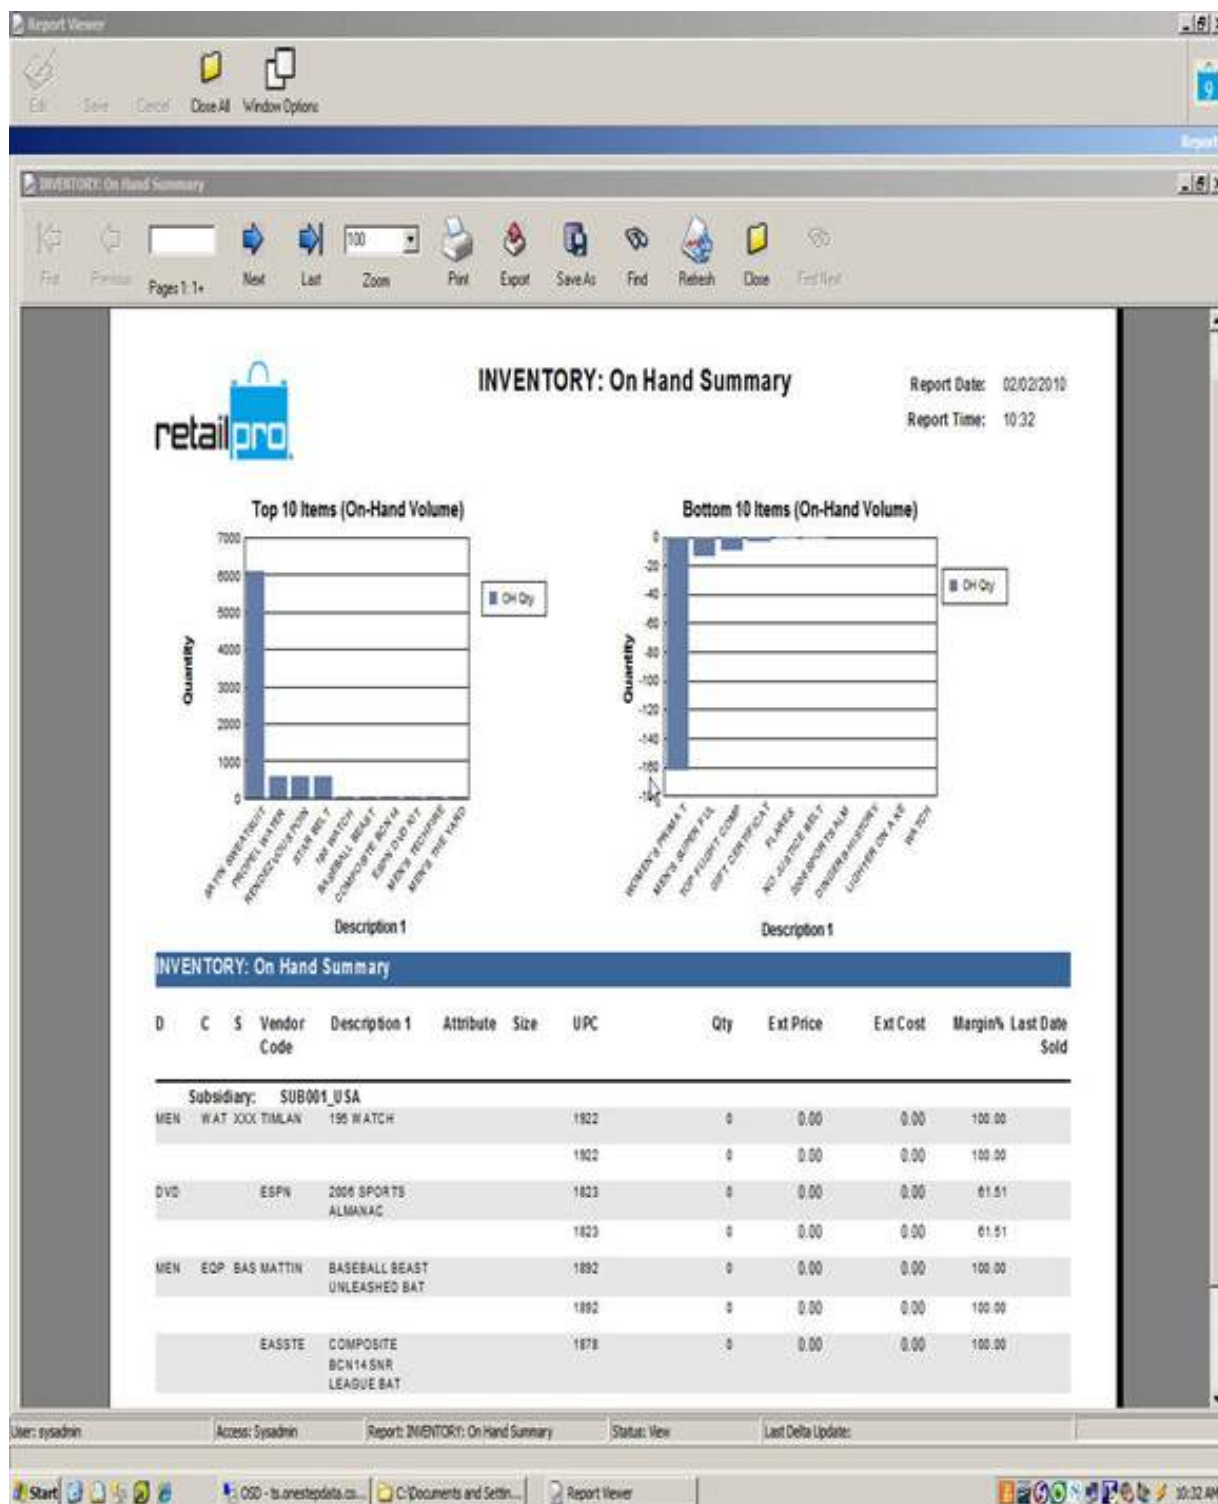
Report Viewer

Edit Save Cancel Close All Window Options

INVENTORY: On Hand Summary

First Previous Pages 1: 1+ Next Last 100 Zoom Print Export Save As Find Refresh Close Find Next

retailpro

INVENTORY: On Hand Summary

Report Date: 02/02/2010
Report Time: 10:32

Top 10 Items (On-Hand Volume)

Quantity

7000 6000 5000 4000 3000 2000 1000 0

OH Qty

SATIN SWEATSUIT, PROPEL WATER, KENDO VOXPOW, STAR BELT, 1M WATCH, BASEBALL BEAST, COMPOSITE BCN14, ESPN DVD KIT, MEN'S TECHPRE, MEN'S THE YARD

Description 1

Bottom 10 Items (On-Hand Volume)

Quantity

0 -20 -40 -60 -80 -100 -120 -140 -160 -180

OH Qty

WOMEN'S PRIMA T, MEN'S SUPER FLE, TOP FLIGHT COMP, GIFT CERTIFICAT, FLARES, NO JUSTICE BELT, 2006 SPORTS ALM, DINGER HISTORY, LORYER ON A KE, WATCH

Description 1

INVENTORY: On Hand Summary

| D | C | S | Vendor Code | Description 1 | Attribute | Size | UPC | Qty | Ext Price | Ext Cost | Margin% | Last Date Sold |
|---|---|---|---|---|---|---|---|---|---|---|---|---|
| Subsidiary: | SUB001_USA | | | | | | | | | | | |
| MEN | WAT | XXX | TIMLAN | 195 WATCH | | | 1922 | 0 | 0.00 | 0.00 | 100.00 | |
| | | | | | | | 1922 | 0 | 0.00 | 0.00 | 100.00 | |
| DVD | | | ESPN | 2006 SPORTS ALMANAC | | | 1823 | 0 | 0.00 | 0.00 | 61.51 | |
| | | | | | | | 1823 | 0 | 0.00 | 0.00 | 61.51 | |
| MEN | EQP | BAS | MATTIN | BASEBALL BEAST UNLEASHED BAT | | | 1892 | 0 | 0.00 | 0.00 | 100.00 | |
| | | | | | | | 1892 | 0 | 0.00 | 0.00 | 100.00 | |
| | | | EASSTE | COMPOSITE BCN14SNR LEAGUE BAT | | | 1878 | 0 | 0.00 | 0.00 | 100.00 | |

User: sysadmin Access: Sysadmin Report: INVENTORY: On Hand Summary Status: View Last Delta Update:

Start OSD - ts.onestepdata.co... C:\Documents and Settin... Report Viewer 10:32 AM